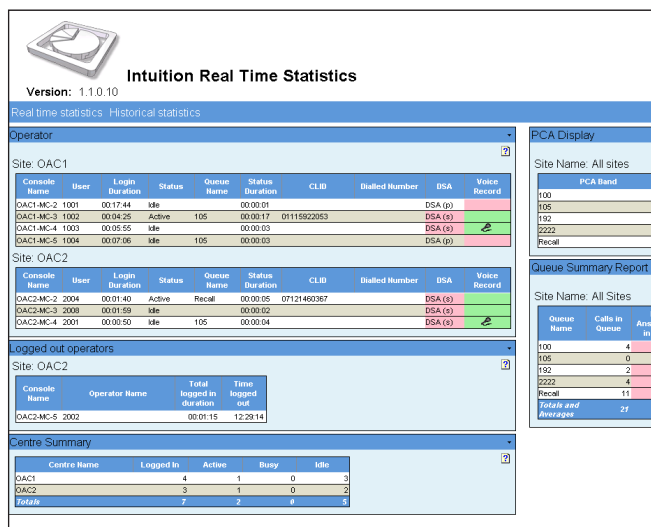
Version: 1.1.0.10

Intuition Real Time Statistics

Real time statistics Historical statistics

Operator

?

Site: OAC1

| Console Name | User | Login Duration | Status | Queue Name | Status Duration | CLID | Dialled Number | DSA | Voice Record |
|---|---|---|---|---|---|---|---|---|---|
| OAC1-MC-2 | 1001 | 00:17:44 | Idle | | 00:00:01 | | | DSA (p) | |
| OAC1-MC-3 | 1002 | 00:04:25 | Active | 105 | 00:00:17 | 01115922053 | | DSA (s) | |
| OAC1-MC-4 | 1003 | 00:05:55 | Idle | | 00:00:03 | | | DSA (s) | |
| OAC1-MC-5 | 1004 | 00:07:06 | Idle | 105 | 00:00:03 | | | DSA (p) | |

Site: OAC2

| Console Name | User | Login Duration | Status | Queue Name | Status Duration | CLID | Dialled Number | DSA | Voice Record |
|---|---|---|---|---|---|---|---|---|---|
| OAC2-MC-2 | 2004 | 00:01:40 | Active | Recall | 00:00:05 | 07121460367 | | DSA (s) | |
| OAC2-MC-3 | 2008 | 00:01:59 | Idle | | 00:00:02 | | | DSA (s) | |
| OAC2-MC-4 | 2001 | 00:00:50 | Idle | 105 | 00:00:04 | | | DSA (s) | |

Logged out operators

?

Site: OAC2

| Console Name | Operator Name | Total logged in duration | Time logged out |
|---|---|---|---|
| OAC2-MC-5 | 2002 | 00:01:15 | 12:29:14 |

Centre Summary

?

| Centre Name | Logged In | Active | Busy | Idle |
|---|---|---|---|---|
| OAC1 | 4 | 1 | 0 | 3 |
| OAC2 | 3 | 1 | 0 | 2 |
| Totals | 7 | 2 | 0 | 5 |

PCA Display

Site Name: All sites

| PCA Band |
|---|
| 100 |
| 105 |
| 192 |
| 2222 |
| Recall |

Queue Summary Report

Site Name: All Sites

| Queue Name | Calls in Queue | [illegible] |
|---|---|---|
| 100 | 4 | |
| 105 | 0 | |
| 192 | 2 | |
| 2222 | 4 | |
| Recall | 11 | |
| Totals and Averages | 21 | |